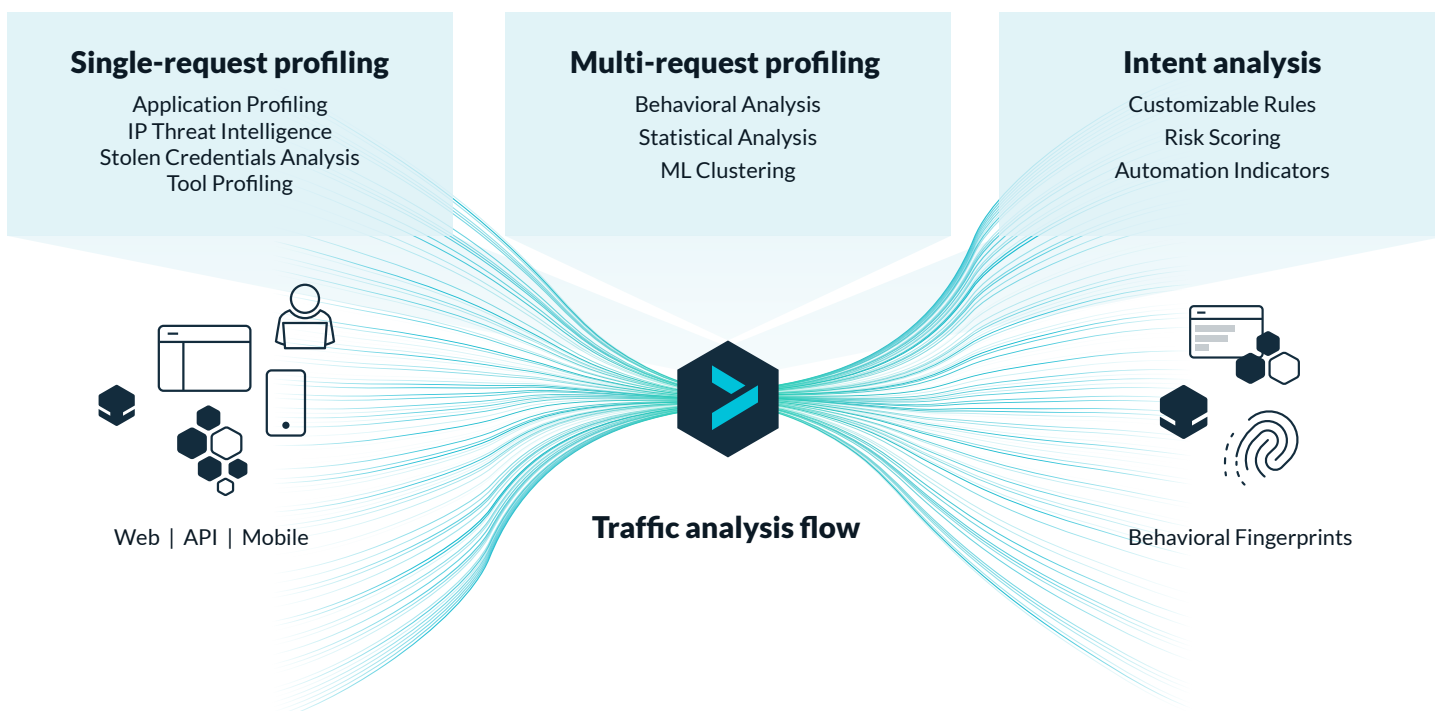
Single-request profiling
Application Profiling
IP Threat Intelligence
Stolen Credentials Analysis
Tool Profiling

Multi-request profiling
Behavioral Analysis
Statistical Analysis
ML Clustering

Intent analysis
Customizable Rules
Risk Scoring
Automation Indicators

Web | API | Mobile

Traffic analysis flow

Behavioral Fingerprints